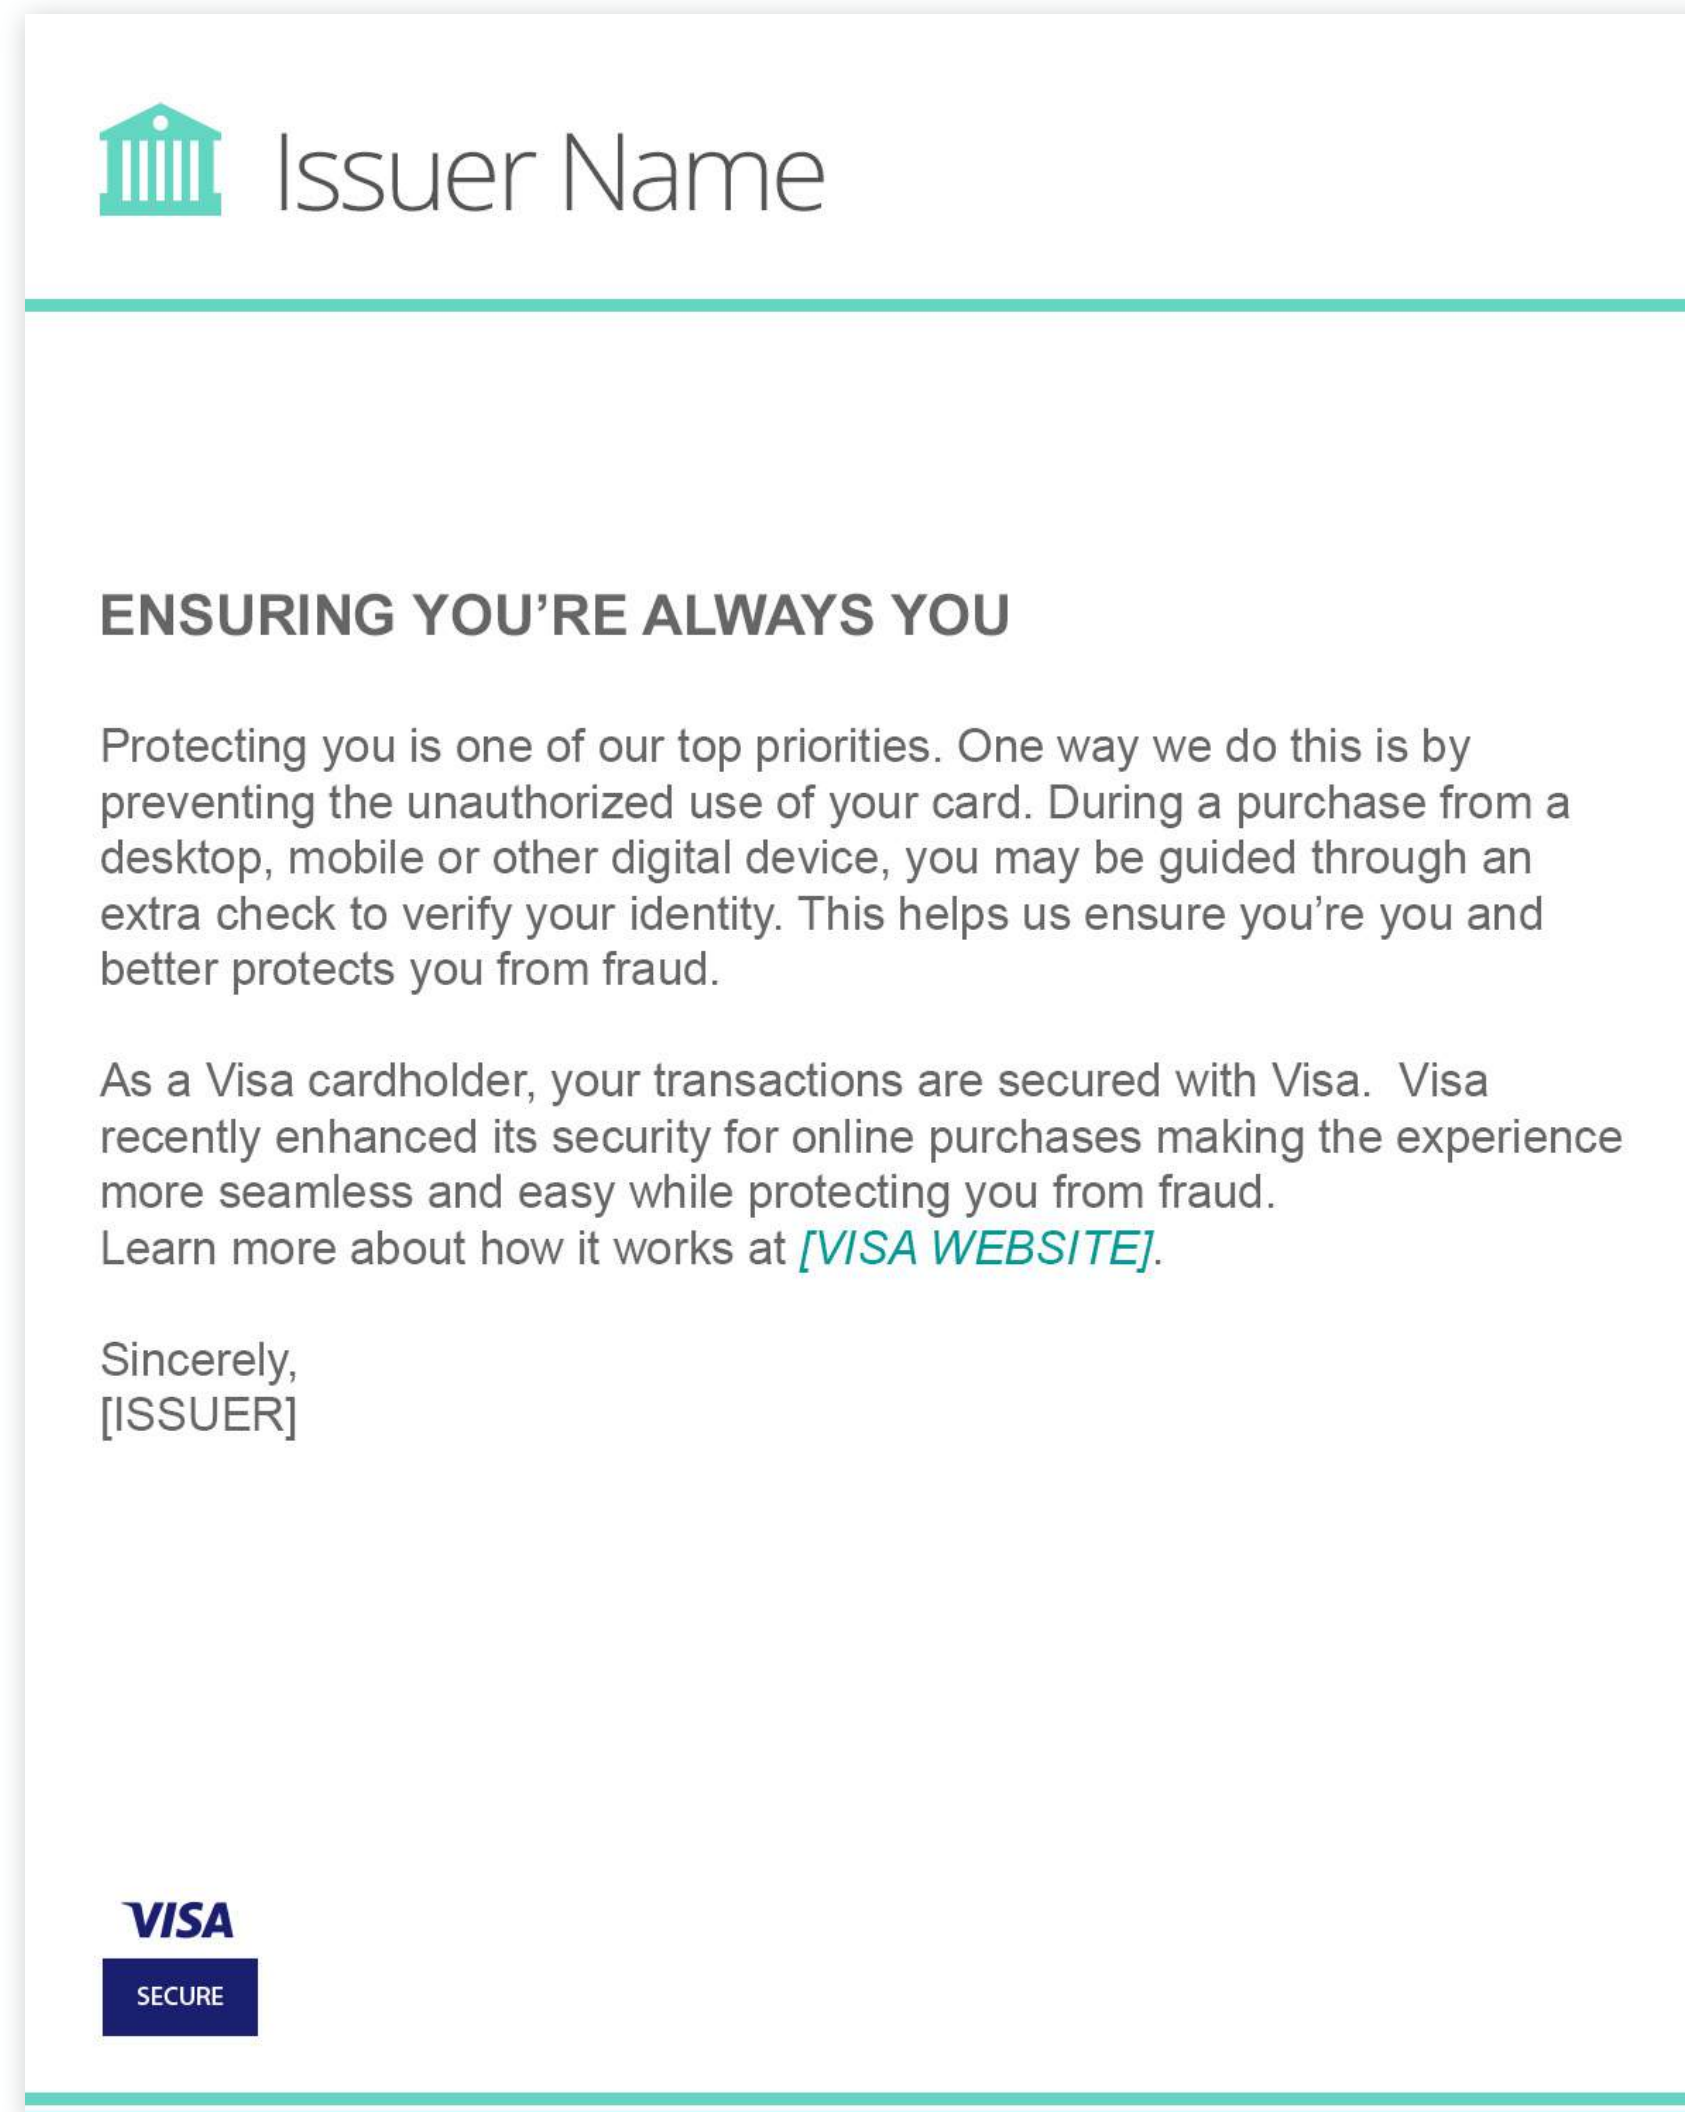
Issuer Name

ENSURING YOU'RE ALWAYS YOU

Protecting you is one of our top priorities. One way we do this is by preventing the unauthorized use of your card. During a purchase from a desktop, mobile or other digital device, you may be guided through an extra check to verify your identity. This helps us ensure you're you and better protects you from fraud.

As a Visa cardholder, your transactions are secured with Visa. Visa recently enhanced its security for online purchases making the experience more seamless and easy while protecting you from fraud.
Learn more about how it works at [VISA WEBSITE].

Sincerely,
[ISSUER]

VISA
SECURE